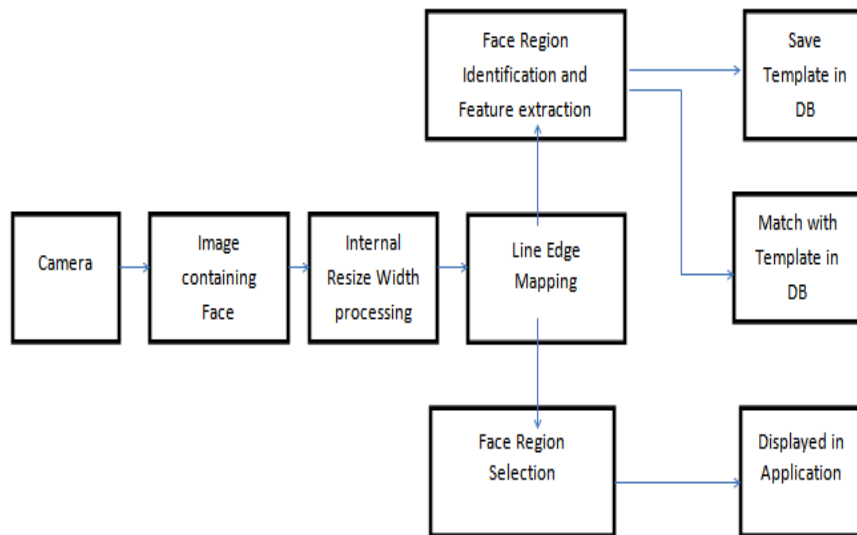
Face Region Identification and Feature extraction

Save Template in DB

Camera

Image containing Face

Internal Resize Width processing

Line Edge Mapping

Match with Template in DB

Face Region Selection

Displayed in Application